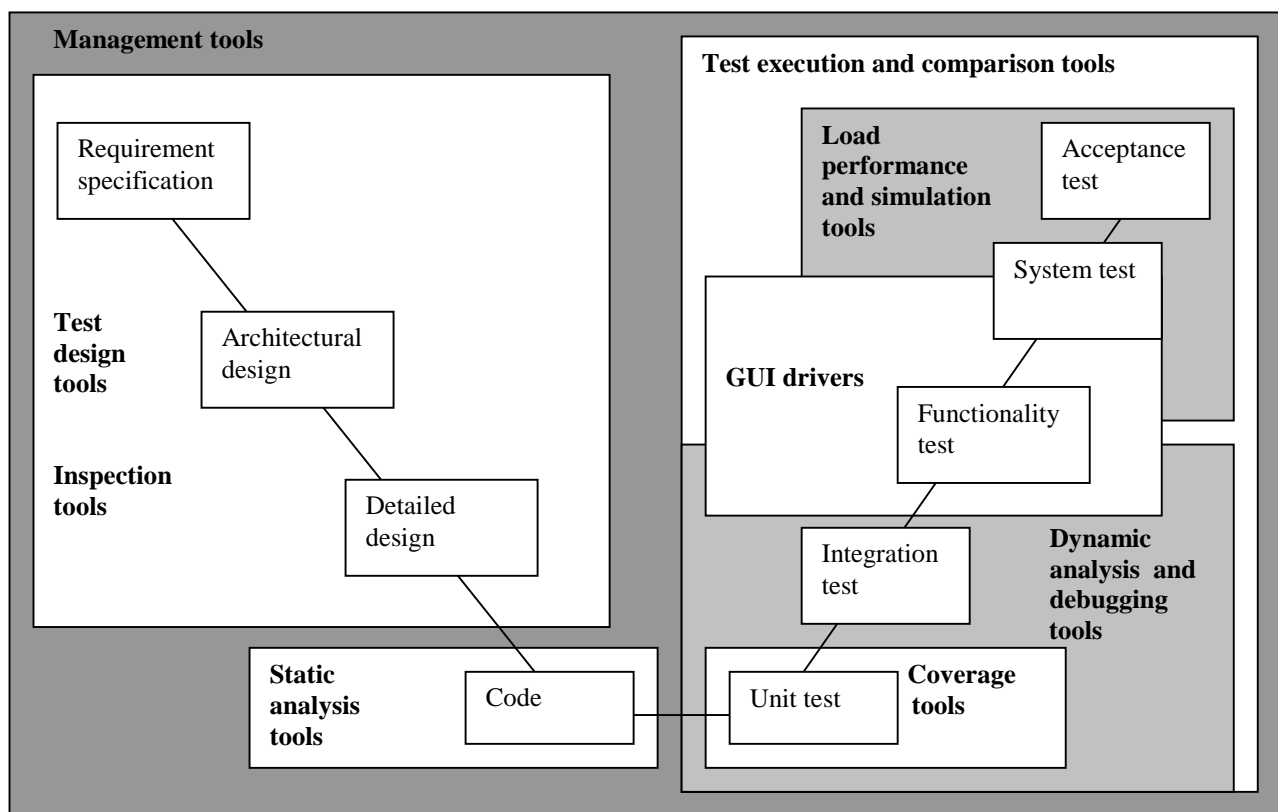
Management tools

Test execution and comparison tools

Requirement specification

Load performance and simulation tools

Acceptance test

System test

Test design tools

Architectural design

GUI drivers

Functionality test

Inspection tools

Detailed design

Integration test

Dynamic analysis and debugging tools

Static analysis tools

Code

Unit test

Coverage tools